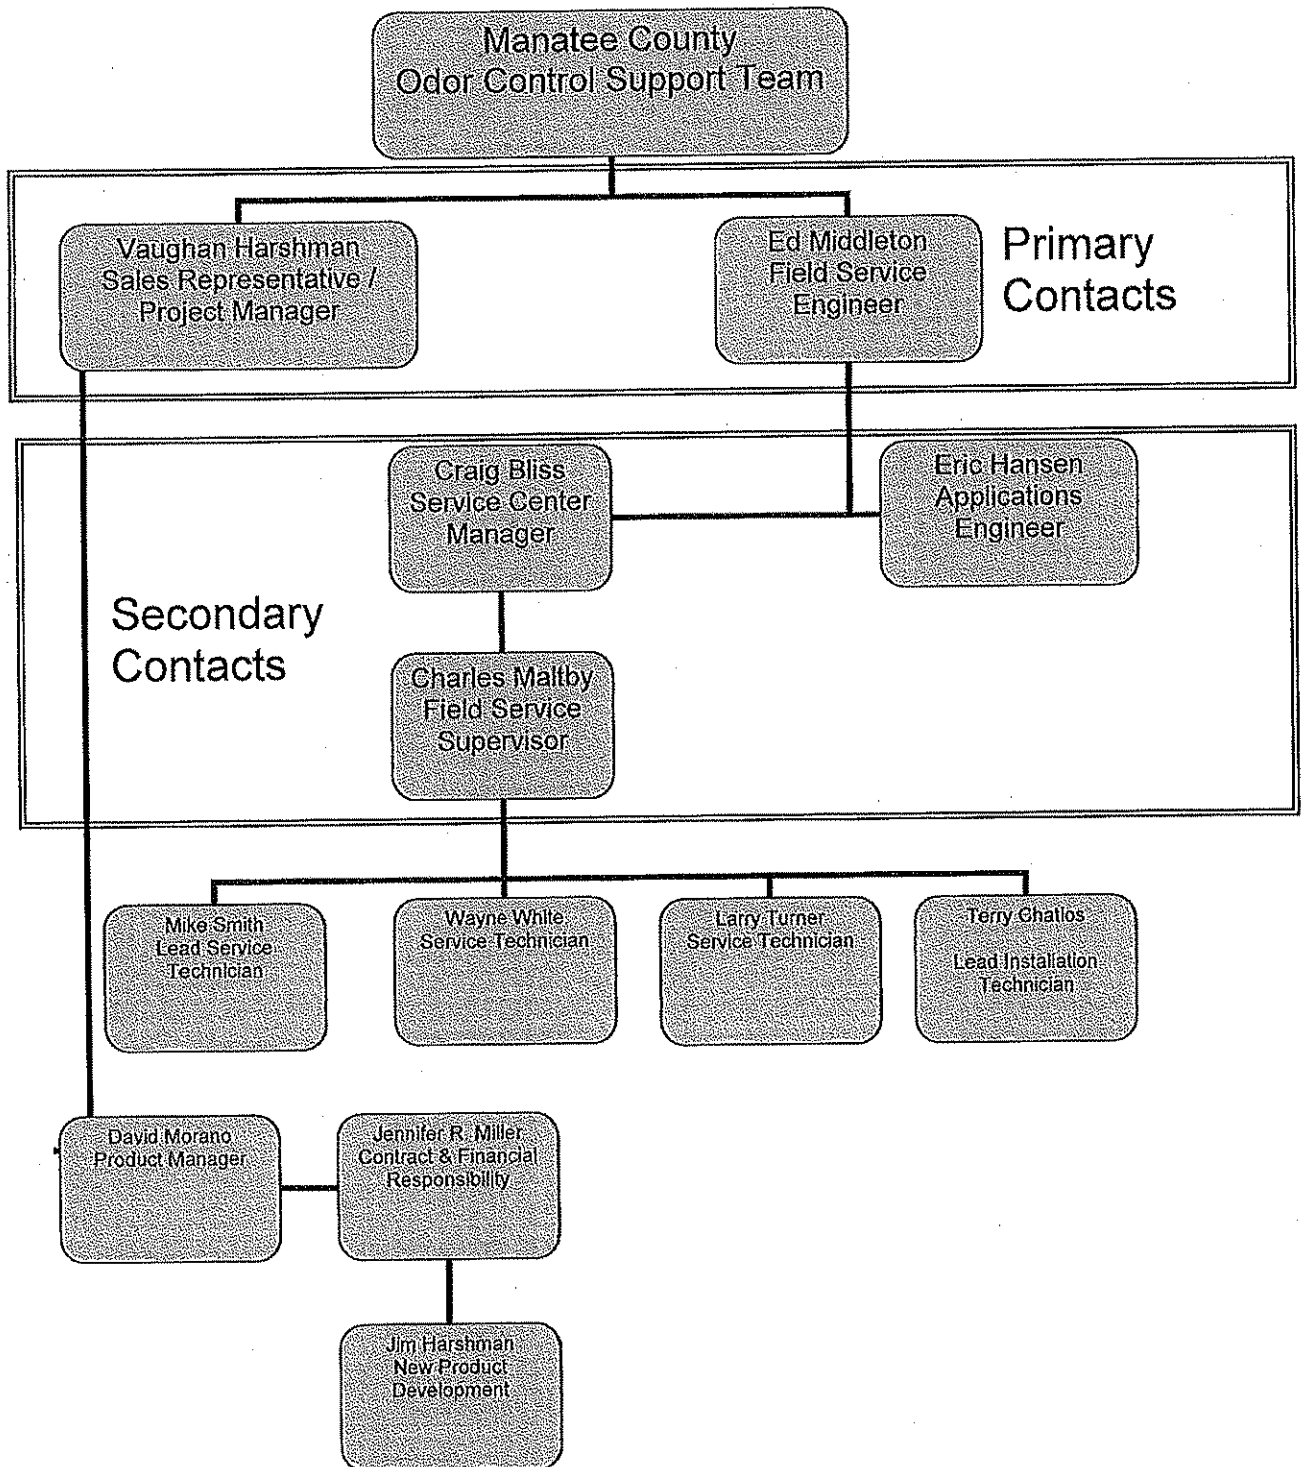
Manatee County
Odor Control Support Team

Vaughan Harshman
Sales Representative /
Project Manager

Ed Middleton
Field Service
Engineer

Primary
Contacts

Craig Bliss
Service Center
Manager

Eric Hansen
Applications
Engineer

Secondary
Contacts

Charles Maltby
Field Service
Supervisor

Mike Smith
Lead Service
Technician

Wayne White
Service Technician

Larry Turner
Service Technician

Terry Chatlos

Lead Installation
Technician

David Morano
Product Manager

Jennifer R. Miller
Contract & Financial
Responsibility

Jim Harshman
New Product
Development